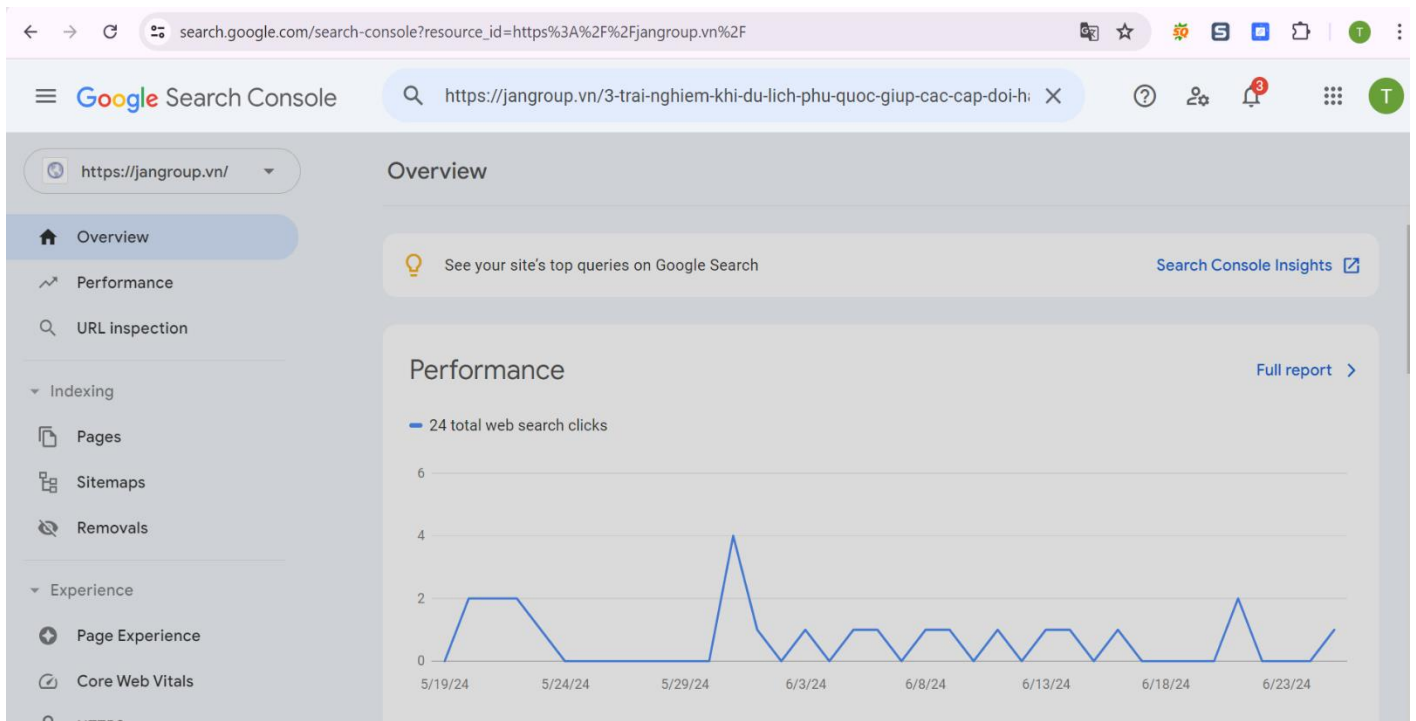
search.google.com/search-console?resource_id=https%3A%2F%2Fjangroup.vn%2F

Google Search Console

https://jangroup.vn/3-trai-nghiem-khi-du-lich-phu-quoc-giup-cac-cap-doi-h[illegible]

3

T

https://jangroup.vn/

Overview

Performance

URL inspection

Indexing

Pages

Sitemaps

Removals

Experience

Page Experience

Core Web Vitals

Overview

See your site's top queries on Google Search

Search Console Insights

Performance

Full report

24 total web search clicks

6
4
2
0

5/19/24
5/24/24
5/29/24
6/3/24
6/8/24
6/13/24
6/18/24
6/23/24